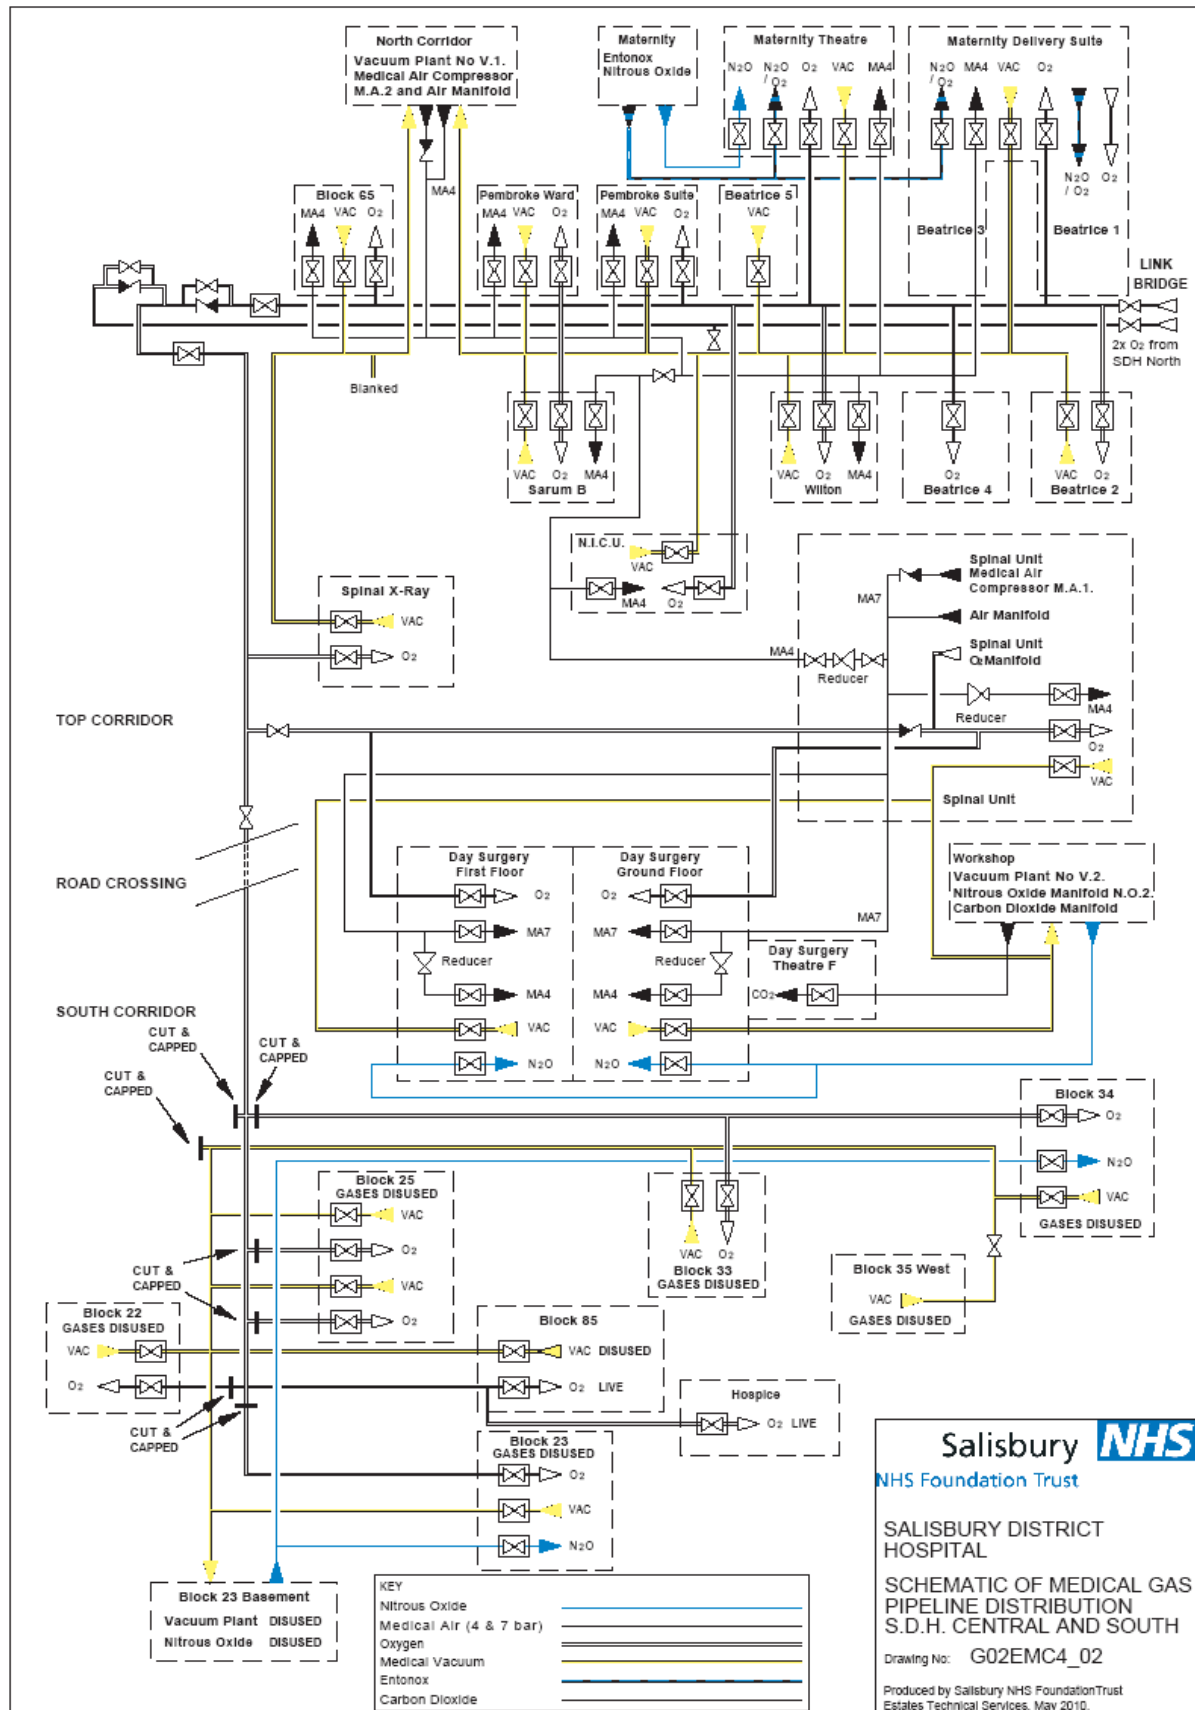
North Corridor
Vacuum Plant No V.1.
Medical Air Compressor
M.A.2 and Air Manifold

Maternity
Entonox
Nitrous Oxide

Maternity Theatre
$N_2O$ $N_2O$ / $O_2$ $O_2$ VAC MA4

Maternity Delivery Suite
$N_2O$ / $O_2$ MA4 VAC $O_2$
$N_2O$ / $O_2$ $O_2$

Beatrice 3
Beatrice 1

LINK BRIDGE
2x $O_2$ from SDH North

MA4

Block 65
MA4 VAC $O_2$

Pembroke Ward
MA4 VAC $O_2$

Pembroke Suite
MA4 VAC $O_2$

Beatrice 5
VAC

Blanked

VAC $O_2$ MA4
Sarum B

VAC $O_2$ MA4
Wilton

$O_2$
Beatrice 4

VAC $O_2$
Beatrice 2

N.I.C.U.
VAC
MA4 $O_2$

Spinal Unit
Medical Air
Compressor M.A.1.
MA7
Air Manifold
Spinal Unit
$O_2$ Manifold
MA4
Reducer
Reducer
MA4
$O_2$
VAC
Spinal Unit

Spinal X-Ray
VAC
$O_2$

TOP CORRIDOR

ROAD CROSSING

Day Surgery
First Floor
$O_2$
MA7
Reducer
MA4
VAC
$N_2O$

Day Surgery
Ground Floor
$O_2$
MA7
Reducer
MA4
VAC
$N_2O$

Workshop
Vacuum Plant No V.2.
Nitrous Oxide Manifold N.O.2.
Carbon Dioxide Manifold

MA7

Day Surgery
Theatre F
$CO_2$

SOUTH CORRIDOR
CUT & CAPPED
CUT & CAPPED
CUT & CAPPED

Block 34
$O_2$
$N_2O$
VAC
GASES DISUSED

Block 25
GASES DISUSED
VAC
$O_2$
VAC
$O_2$

VAC $O_2$
Block 33
GASES DISUSED

Block 35 West
VAC
GASES DISUSED

CUT & CAPPED

Block 22
GASES DISUSED
VAC
$O_2$

Block 85
VAC DISUSED
$O_2$ LIVE

Hospice
$O_2$ LIVE

CUT & CAPPED

Block 23
GASES DISUSED
$O_2$
VAC
$N_2O$

Block 23 Basement
Vacuum Plant DISUSED
Nitrous Oxide DISUSED

KEY
Nitrous Oxide
Medical Air (4 & 7 bar)
Oxygen
Medical Vacuum
Entonox
Carbon Dioxide

Salisbury NHS
NHS Foundation Trust

SALISBURY DISTRICT HOSPITAL

SCHEMATIC OF MEDICAL GAS PIPELINE DISTRIBUTION S.D.H. CENTRAL AND SOUTH

Drawing No: G02EMC4_02

Produced by Salisbury NHS Foundation Trust
Estates Technical Services, May 2010.